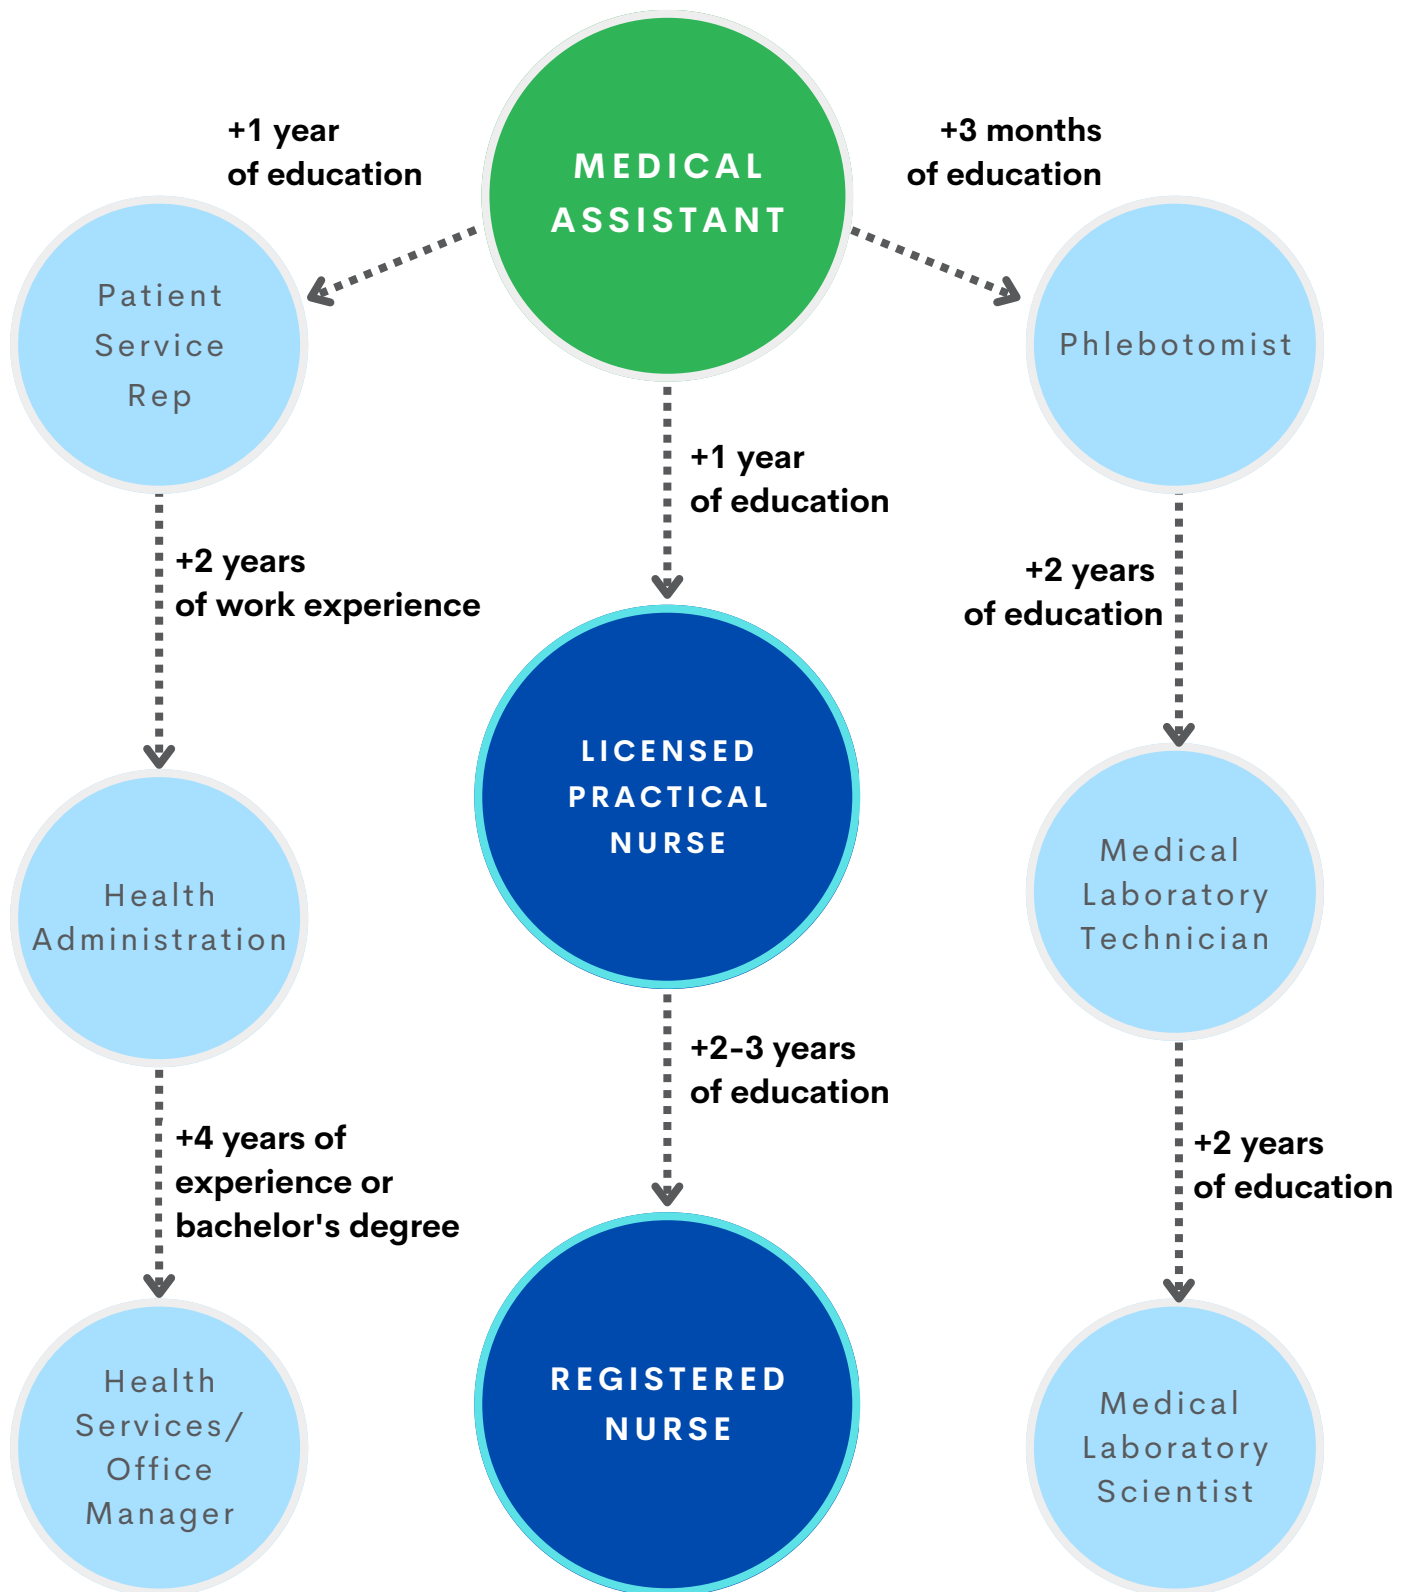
MEDICAL ASSISTANT

+1 year of education

+3 months of education

Patient Service Rep

Phlebotomist

+1 year of education

+2 years of work experience

+2 years of education

LICENSED PRACTICAL NURSE

Health Administration

Medical Laboratory Technician

+2-3 years of education

+4 years of experience or bachelor's degree

+2 years of education

Health Services/ Office Manager

REGISTERED NURSE

Medical Laboratory Scientist